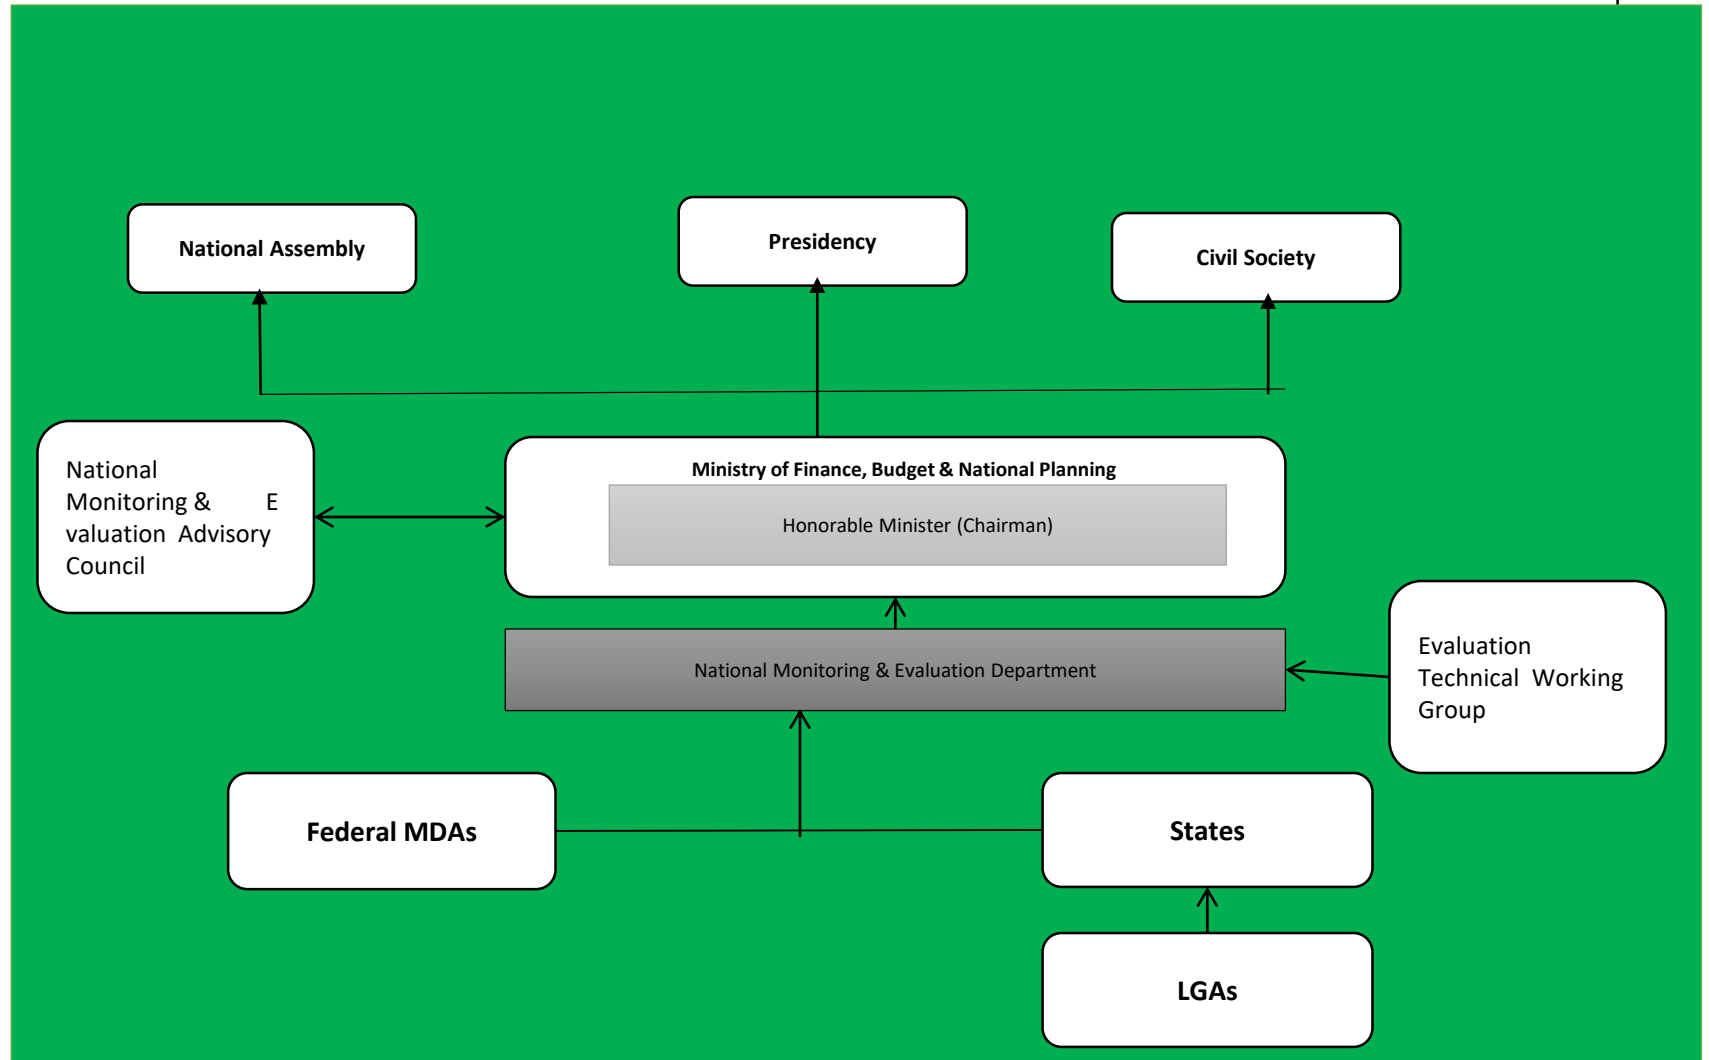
National Assembly

Presidency

Civil Society

National Monitoring & E valuation Advisory Council

Ministry of Finance, Budget & National Planning

Honorable Minister (Chairman)

National Monitoring & Evaluation Department

Evaluation Technical Working Group

Federal MDAs

States

LGAs